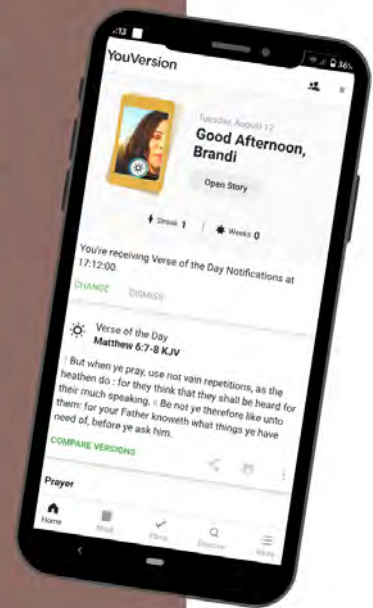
5:12
36%
YouVersion

Tuesday, August 12
Good Afternoon, Brandi
Open Story

Streak 1 | Weeks 0

You're receiving Verse of the Day Notifications at 17:12:00.
CHANGE DISMISS

Verse of the Day
Matthew 6:7-8 KJV

But when ye pray, use not vain repetitions, as the heathen do : for they think that they shall be heard for their much speaking. Be not ye therefore like unto them: for your Father knoweth what things ye have need of, before ye ask him.
COMPARE VERSIONS

Prayer

Home Read Plans Discover More